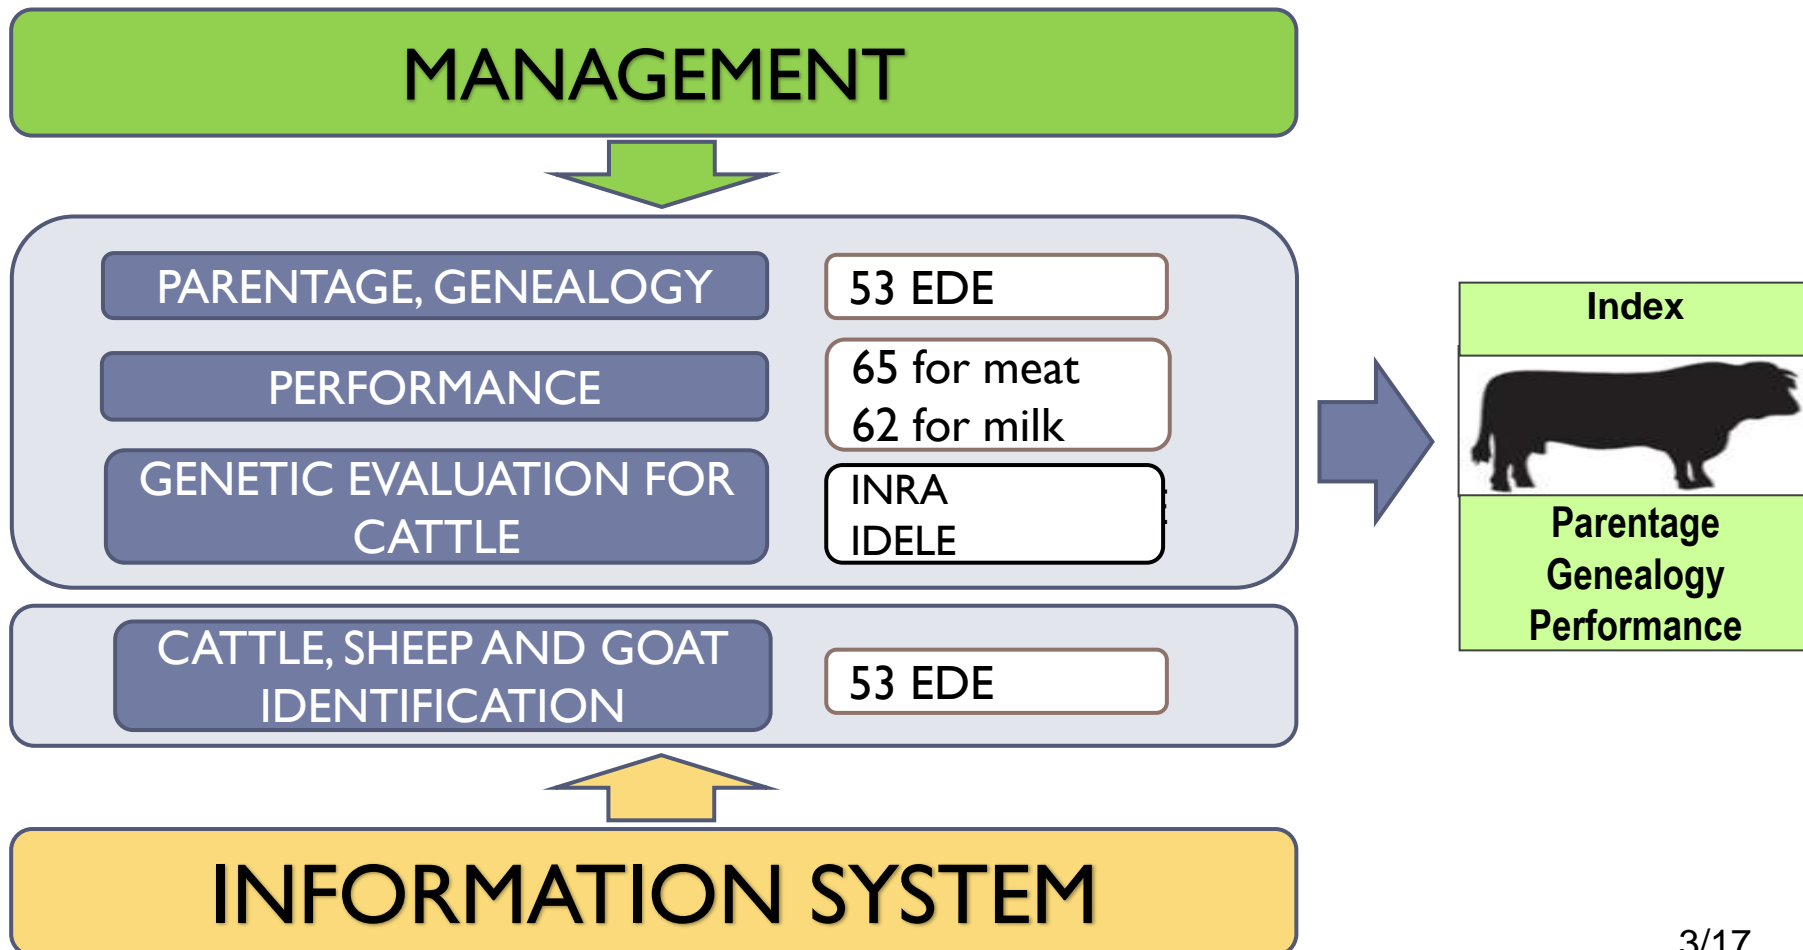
MANAGEMENT

PARENTAGE, GENEALOGY

53 EDE

PERFORMANCE

65 for meat
62 for milk

GENETIC EVALUATION FOR CATTLE

INRA
IDELE

CATTLE, SHEEP AND GOAT IDENTIFICATION

53 EDE

INFORMATION SYSTEM

Index

Parentage
Genealogy
Performance

3/17